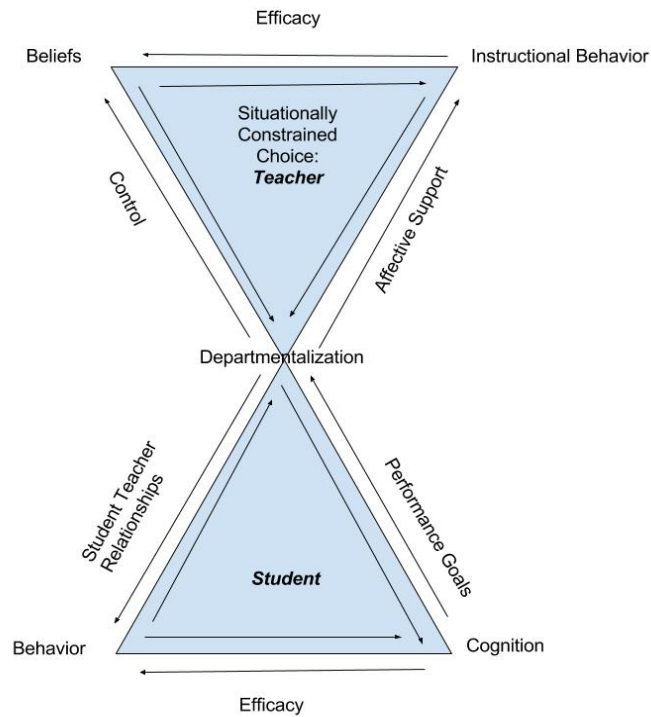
Efficacy

Beliefs

Instructional Behavior

Situationally Constrained Choice: ***Teacher***

Control

Affective Support

Departmentalization

Student Teacher Relationships

Performance Goals

***Student***

Behavior

Cognition

Efficacy